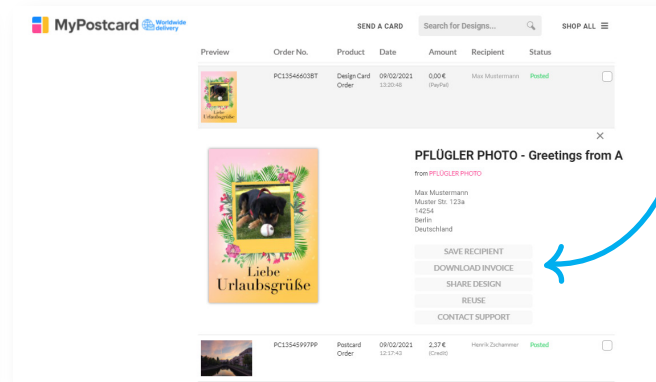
MyPostcard Worldwide delivery

SEND A CARD

Search for Designs...

SHOP ALL

| Preview | Order No. | Product | Date | Amount | Recipient | Status |
|---|---|---|---|---|---|---|
| | PC13546603BT | Design Card Order | 09/02/2021 13:20:48 | 0,00 € (PayPal) | Max Mustermann | Posted |

×

PFLÜGLER PHOTO - Greetings from A

from PFLÜGLER PHOTO

Max Mustermann
Muster Str. 123a
14254
Berlin
Deutschland

Liebe Urlaubsgrüße

SAVE RECIPIENT

DOWNLOAD INVOICE

SHARE DESIGN

REUSE

CONTACT SUPPORT

| | PC13545997PP | Postcard Order | 09/02/2021 12:17:43 | 2,37 € (Credit) | Henrik Zschammer | Posted |
|---|---|---|---|---|---|---|